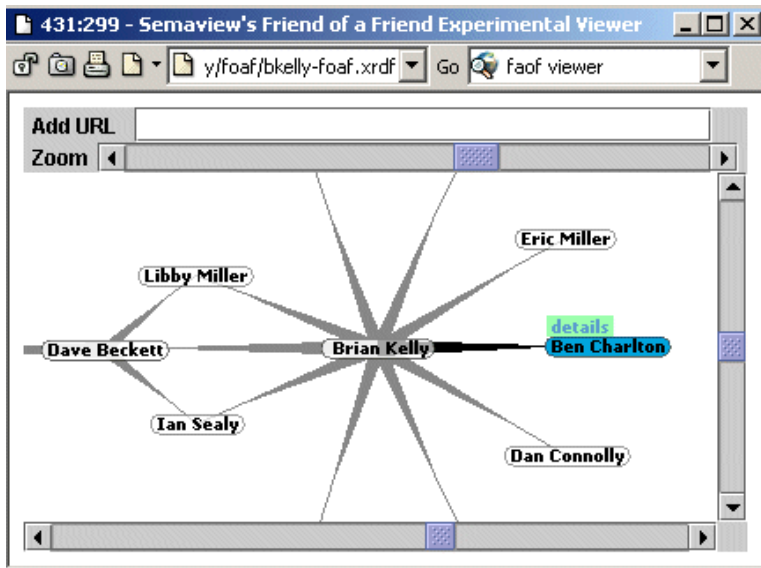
431:299 - Semaview's Friend of a Friend Experimental Viewer

y/foaf/bkelly-foaf.xrdf Go faof viewer

Add URL

Zoom

Eric Miller

Libby Miller

details

Dave Beckett

Brian Kelly

Ben Charlton

Ian Sealy

Dan Connolly